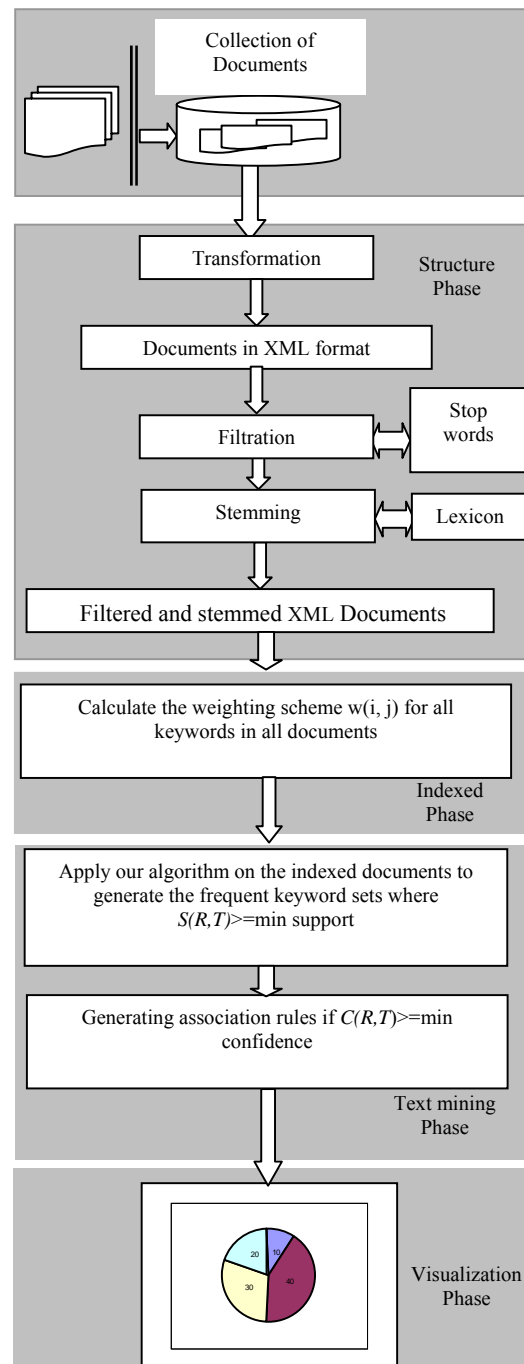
Collection of Documents

Transformation

Structure Phase

Documents in XML format

Filtration

Stop words

Stemming

Lexicon

Filtered and stemmed XML Documents

Calculate the weighting scheme w(i, j) for all keywords in all documents

Indexed Phase

Apply our algorithm on the indexed documents to generate the frequent keyword sets where $S(R,T)$>=min support

Generating association rules if $C(R,T)$>=min confidence

Text mining Phase

10
40
30
20

Visualization Phase